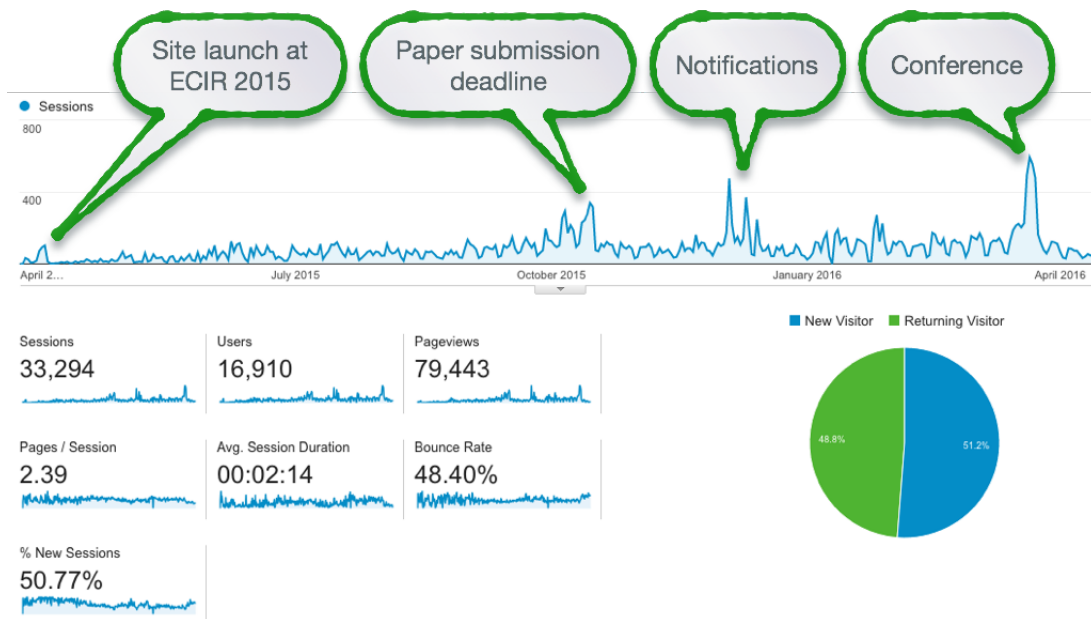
Site launch at ECIR 2015

Paper submission deadline

Notifications

Conference

Sessions

800

400

April 2…

July 2015

October 2015

January 2016

April 2016

Sessions
33,294

Users
16,910

Pageviews
79,443

Pages / Session
2.39

Avg. Session Duration
00:02:14

Bounce Rate
48.40%

% New Sessions
50.77%

New Visitor

Returning Visitor

48.8%

51.2%